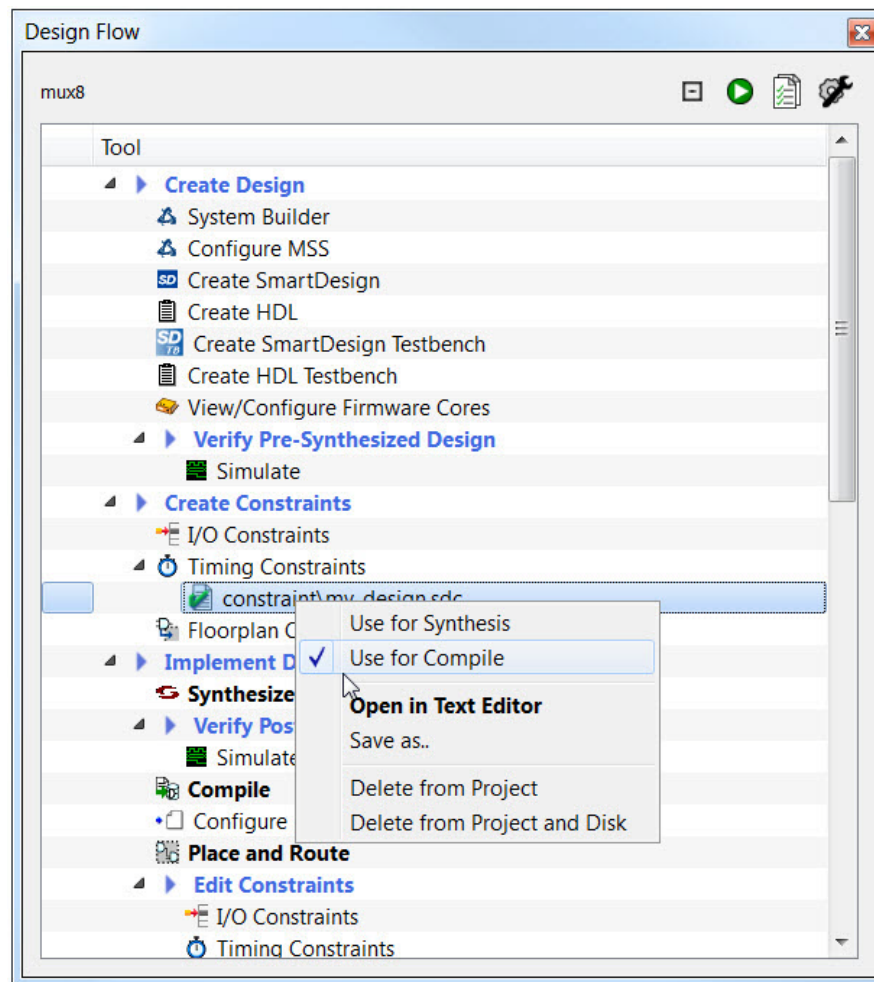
Design Flow

mux8

Tool

Create Design
System Builder
Configure MSS
Create SmartDesign
Create HDL
Create SmartDesign Testbench
Create HDL Testbench
View/Configure Firmware Cores
Verify Pre-Synthesized Design
Simulate
Create Constraints
I/O Constraints
Timing Constraints
constraint\my_design.sdc
Floorplan C
Implement D
Synthesize
Verify Pos
Simulate
Compile
Configure
Place and Route
Edit Constraints
I/O Constraints
Timing Constraints

Use for Synthesis
✓ Use for Compile
Open in Text Editor
Save as..
Delete from Project
Delete from Project and Disk